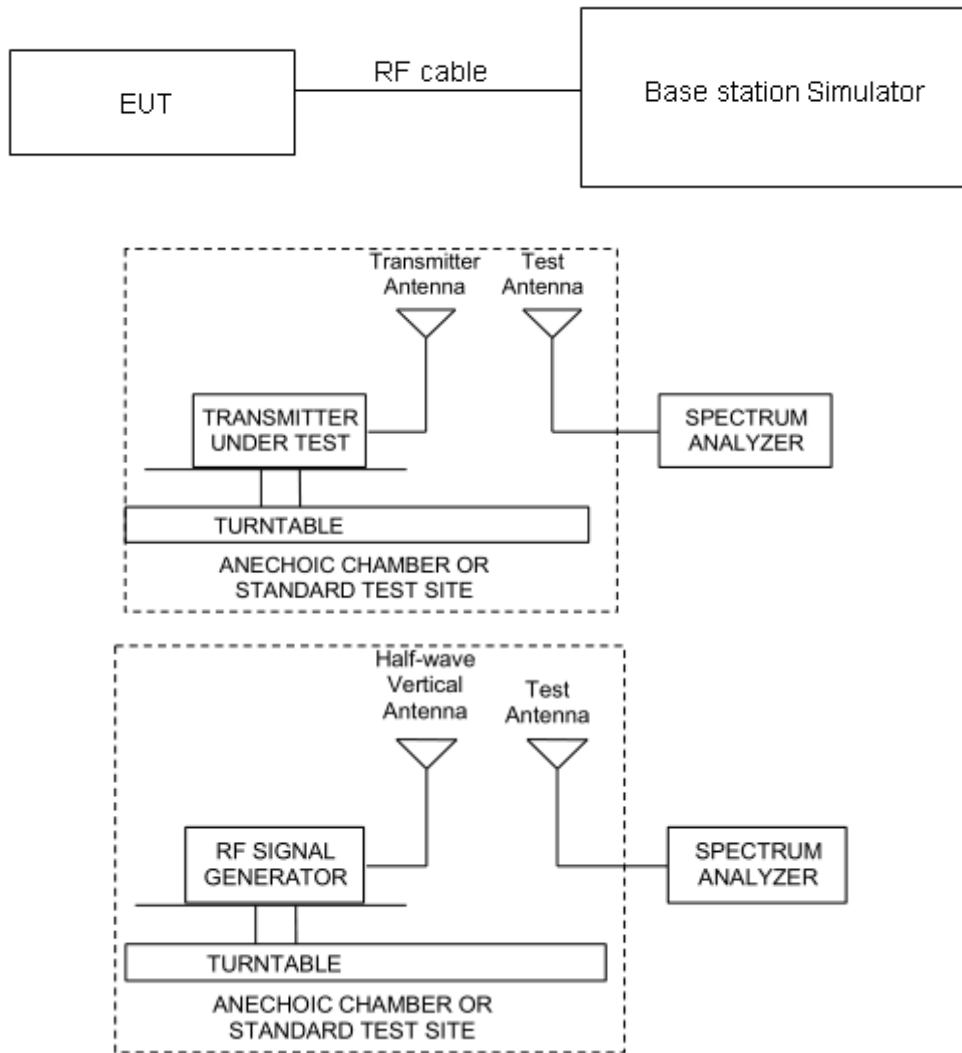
EUT

RF cable

Base station Simulator

Transmitter Antenna

Test Antenna

TRANSMITTER UNDER TEST

SPECTRUM ANALYZER

TURNTABLE

ANECHOIC CHAMBER OR STANDARD TEST SITE

Half-wave Vertical Antenna

Test Antenna

RF SIGNAL GENERATOR

SPECTRUM ANALYZER

TURNTABLE

ANECHOIC CHAMBER OR STANDARD TEST SITE